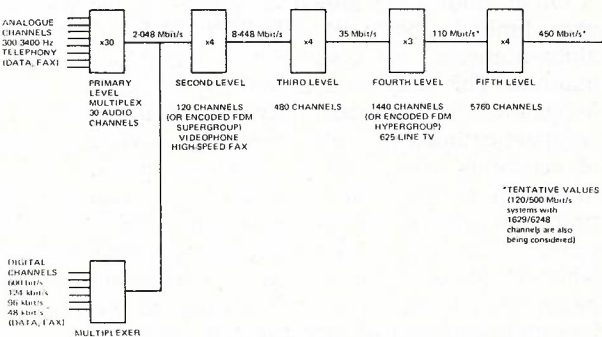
ANALOGUE CHANNELS 300-3400 Hz TELEPHONY (DATA, FAX)

x30

PRIMARY LEVEL MULTIPLEX 30 AUDIO CHANNELS

2·048 Mbit/s

x4

SECOND LEVEL

120 CHANNELS (OR ENCODED FDM SUPERGROUP) VIDEOPHONE HIGH-SPEED FAX

8·448 Mbit/s

x4

THIRD LEVEL

480 CHANNELS

35 Mbit/s

x3

FOURTH LEVEL

1440 CHANNELS (OR ENCODED FDM HYPERGROUP) 625 LINE TV

110 Mbit/s*

x4

FIFTH LEVEL

5760 CHANNELS

450 Mbit/s*

*TENTATIVE VALUES (120/500 Mbit/s systems with 1629/6248 channels are also being considered)

DIGITAL CHANNELS 600 bit/s 12 kbit/s 96 kbit/s 48 kbit/s (DATA, FAX)

MULTIPLEXER